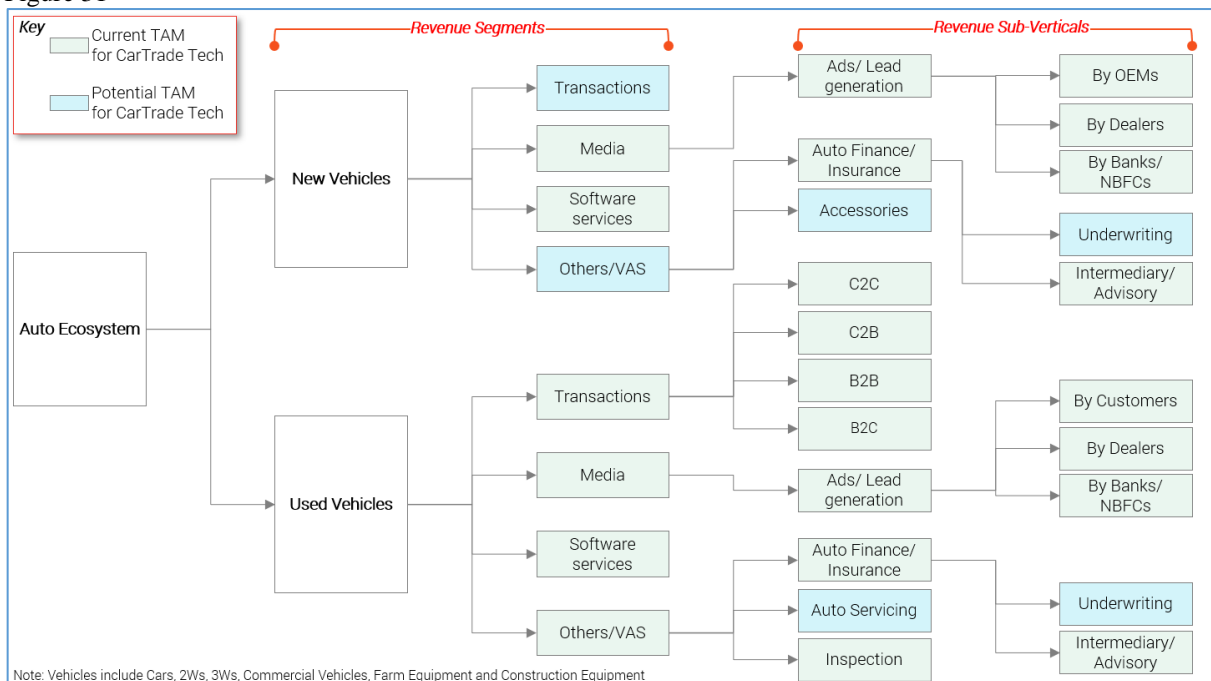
Key
Current TAM for CarTrade Tech
Potential TAM for CarTrade Tech

Revenue Segments
Revenue Sub-Verticals

Auto Ecosystem

New Vehicles
Transactions
Media
Software services
Others/VAS

Ads/ Lead generation
Auto Finance/ Insurance
Accessories

By OEMs
By Dealers
By Banks/ NBFCs
Underwriting
Intermediary/ Advisory

Used Vehicles
Transactions
Media
Software services
Others/VAS

C2C
C2B
B2B
B2C
Ads/ Lead generation
Auto Finance/ Insurance
Auto Servicing
Inspection

By Customers
By Dealers
By Banks/ NBFCs
Underwriting
Intermediary/ Advisory

Note: Vehicles include Cars, 2Ws, 3Ws, Commercial Vehicles, Farm Equipment and Construction Equipment